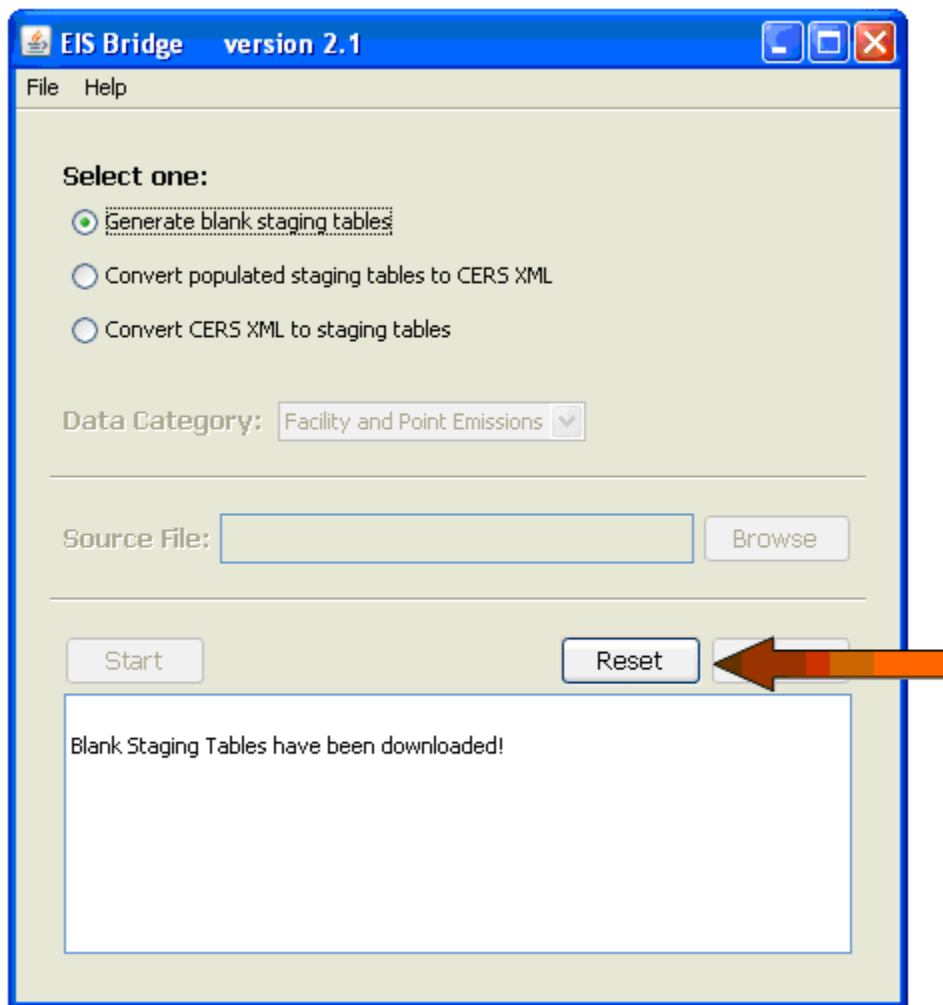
EIS Bridge version 2.1

File Help

Select one:

Generate blank staging tables

Convert populated staging tables to CERS XML

Convert CERS XML to staging tables

Data Category: Facility and Point Emissions

Source File: Browse

Start Reset

Blank Staging Tables have been downloaded!